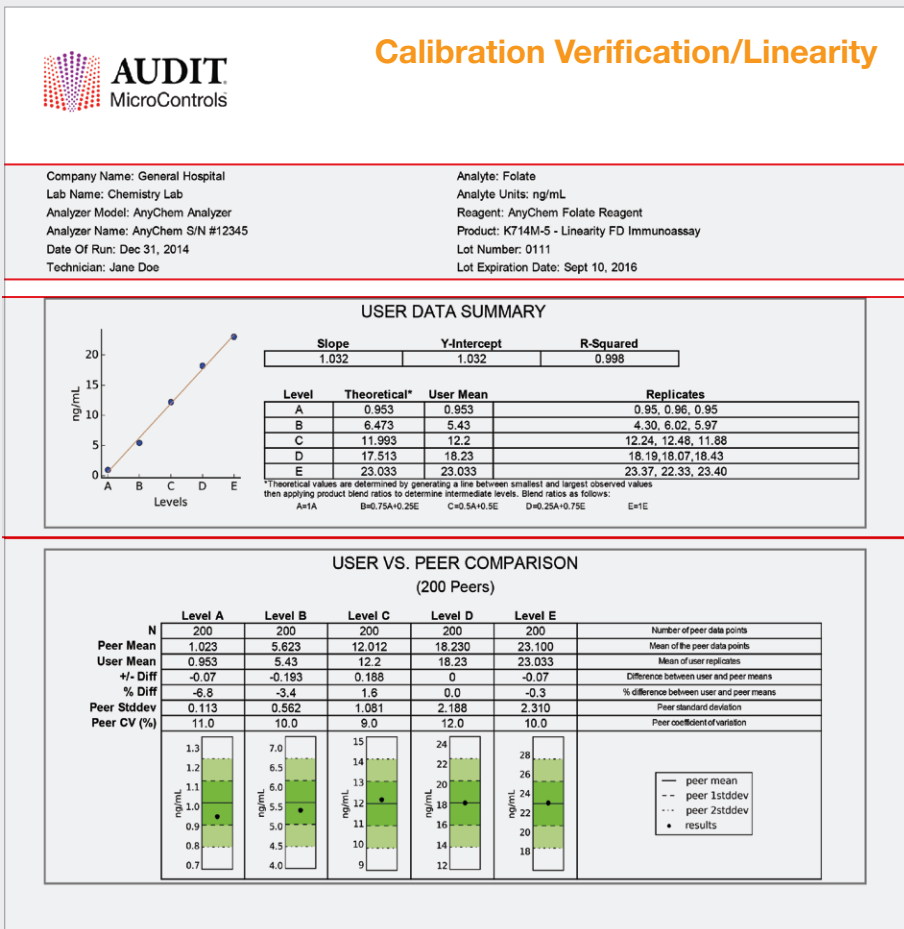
AUDIT MicroControls

Calibration Verification/Linearity

Company Name: General Hospital
Lab Name: Chemistry Lab
Analyzer Model: AnyChem Analyzer
Analyzer Name: AnyChem S/N #12345
Date Of Run: Dec 31, 2014
Technician: Jane Doe

Analyte: Folate
Analyte Units: ng/mL
Reagent: AnyChem Folate Reagent
Product: K714M-5 - Linearity FD Immunoassay
Lot Number: 0111
Lot Expiration Date: Sept 10, 2016

USER DATA SUMMARY

20
15
10
5
0
ng/mL
A B C D E
Levels

| Slope | Y-Intercept | R-Squared |
|---|---|---|
| 1.032 | 1.032 | 0.998 |

| Level | Theoretical* | User Mean | Replicates |
|---|---|---|---|
| A | 0.953 | 0.953 | 0.95, 0.96, 0.95 |
| B | 6.473 | 5.43 | 4.30, 6.02, 5.97 |
| C | 11.993 | 12.2 | 12.24, 12.48, 11.88 |
| D | 17.513 | 18.23 | 18.19,18.07,18.43 |
| E | 23.033 | 23.033 | 23.37, 22.33, 23.40 |

*Theoretical values are determined by generating a line between smallest and largest observed values then applying product blend ratios to determine intermediate levels. Blend ratios as follows:
A=1A B=0.75A+0.25E C=0.5A+0.5E D=0.25A+0.75E E=1E

USER VS. PEER COMPARISON
(200 Peers)

| | Level A | Level B | Level C | Level D | Level E | |
|---|---|---|---|---|---|---|
| N | 200 | 200 | 200 | 200 | 200 | Number of peer data points |
| Peer Mean | 1.023 | 5.623 | 12.012 | 18.230 | 23.100 | Mean of the peer data points |
| User Mean | 0.953 | 5.43 | 12.2 | 18.23 | 23.033 | Mean of user replicates |
| +/- Diff | -0.07 | -0.193 | 0.188 | 0 | -0.07 | Difference between user and peer means |
| % Diff | -6.8 | -3.4 | 1.6 | 0.0 | -0.3 | % difference between user and peer means |
| Peer Stddev | 0.113 | 0.562 | 1.081 | 2.188 | 2.310 | Peer standard deviation |
| Peer CV (%) | 11.0 | 10.0 | 9.0 | 12.0 | 10.0 | Peer coefficient of variation |

ng/mL 1.3 1.2 1.1 1.0 0.9 0.8 0.7
ng/mL 7.0 6.5 6.0 5.5 5.0 4.5 4.0
ng/mL 15 14 13 12 11 10 9
ng/mL 24 22 20 18 16 14 12
ng/mL 28 26 24 22 20 18

peer mean
peer 1stddev
peer 2stddev
results